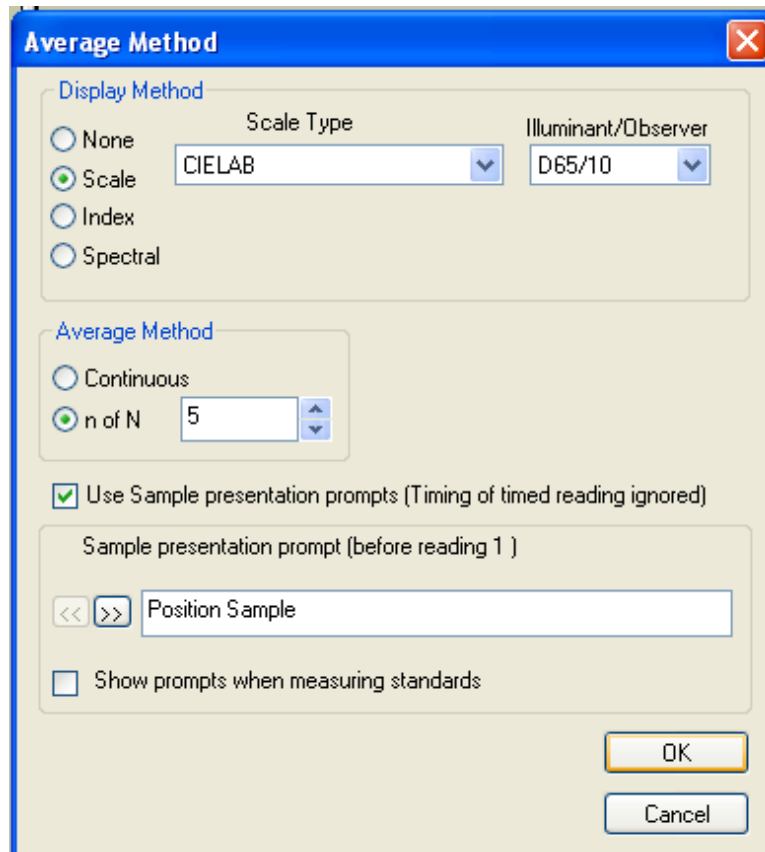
Average Method

Display Method

None
Scale
Index
Spectral

Scale Type
CIELAB

Illuminant/Observer
D65/10

Average Method

Continuous
n of N
5

Use Sample presentation prompts (Timing of timed reading ignored)

Sample presentation prompt (before reading 1 )

<< >> Position Sample

Show prompts when measuring standards

OK

Cancel